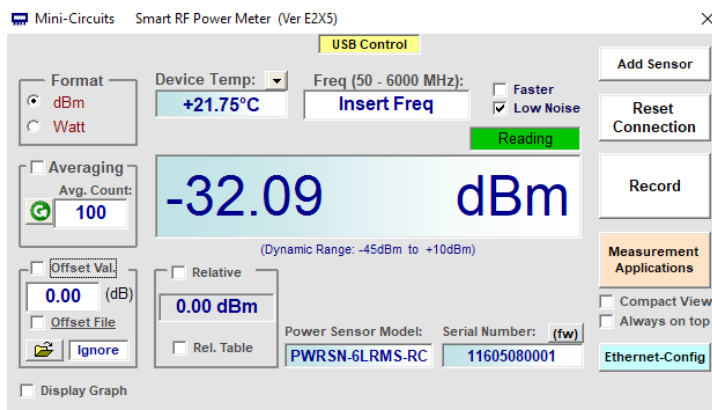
Mini-Circuits Smart RF Power Meter (Ver E2X5)

×

USB Control

Add Sensor

Format
dBm
Watt

Device Temp:
+21.75°C

Freq (50 - 6000 MHz):
Insert Freq

Faster
Low Noise

Reset Connection

Reading

Averaging
Avg. Count:
100

-32.09 dBm

Record

(Dynamic Range: -45dBm to +10dBm)

Measurement Applications

Offset Val.
0.00 (dB)
Offset File
Ignore

Relative
0.00 dBm
Rel. Table

Power Sensor Model:
PWRSN-6LRMS-RC

Serial Number: (fw)
11605080001

Compact View
Always on top

Ethernet-Config

Display Graph